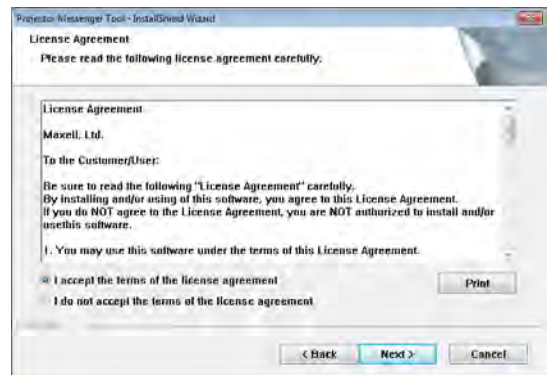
Projector Messenger Tool - InstallShield Wizard

License Agreement
Please read the following license agreement carefully.

License Agreement

Maxell, Ltd.

To the Customer/User:

Be sure to read the following "License Agreement" carefully.
By installing and/or using of this software, you agree to this License Agreement.
If you do NOT agree to the License Agreement, you are NOT authorized to install and/or usethis software.

1. You may use this software under the terms of this License Agreement.

I accept the terms of the license agreement

I do not accept the terms of the license agreement

Print

< Back

Next >

Cancel